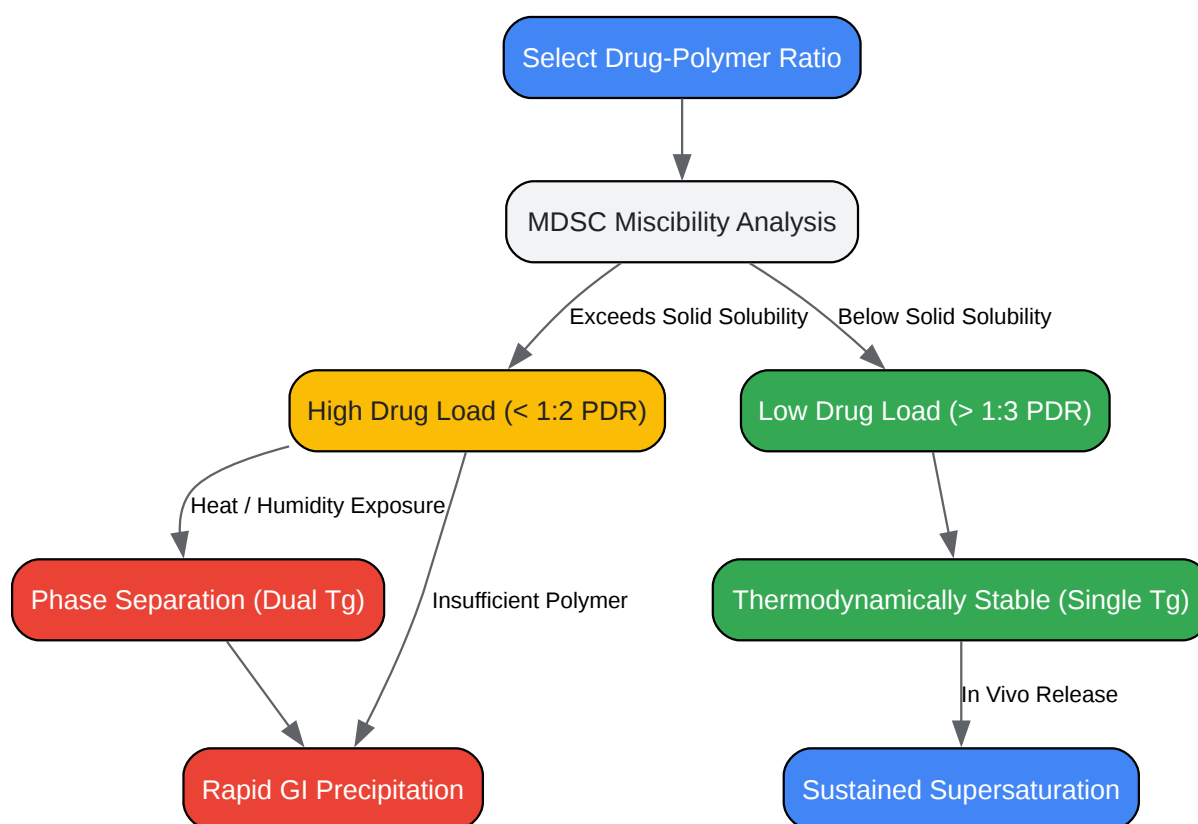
Select Drug-Polymer Ratio

MDSC Miscibility Analysis

Exceeds Solid Solubility

Below Solid Solubility

High Drug Load (< 1:2 PDR)

Low Drug Load (> 1:3 PDR)

Heat / Humidity Exposure

Phase Separation (Dual Tg)

Insufficient Polymer

Thermodynamically Stable (Single Tg)

In Vivo Release

Rapid GI Precipitation

Sustained Supersaturation